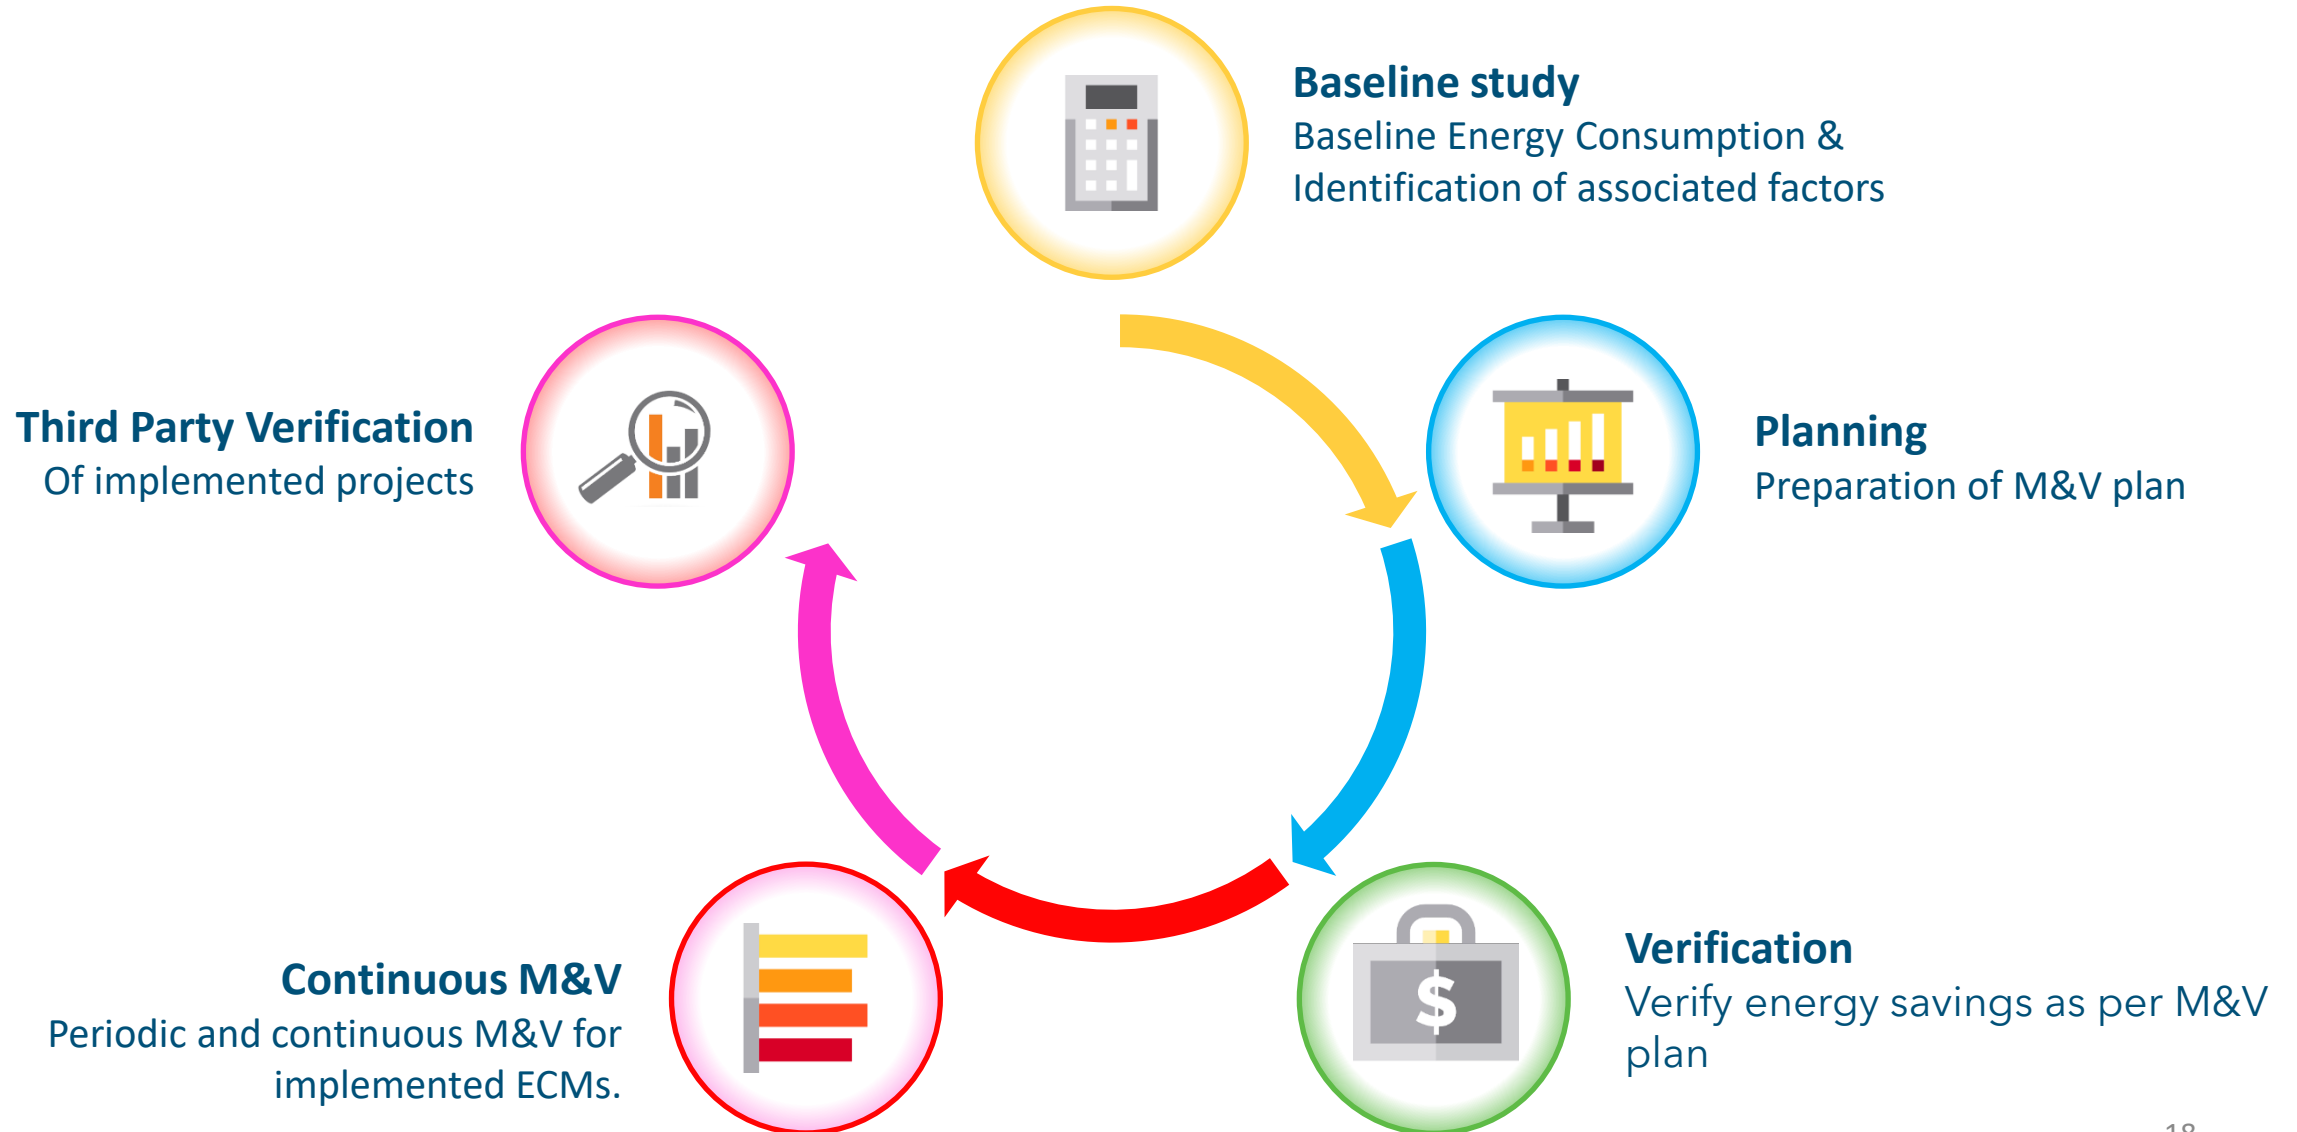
Baseline study
Baseline Energy Consumption & Identification of associated factors

Planning
Preparation of M&V plan

Verification
Verify energy savings as per M&V plan

Continuous M&V
Periodic and continuous M&V for implemented ECMs.

Third Party Verification
Of implemented projects

$

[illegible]